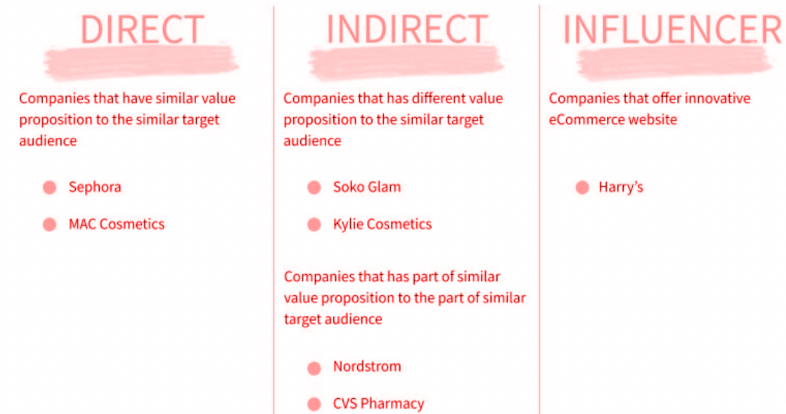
DIRECT

Companies that have similar value proposition to the similar target audience

Sephora

MAC Cosmetics

INDIRECT

Companies that has different value proposition to the similar target audience

Soko Glam

Kylie Cosmetics

Companies that has part of similar value proposition to the part of similar target audience

Nordstrom

CVS Pharmacy

INFLUENCER

Companies that offer innovative eCommerce website

Harry's